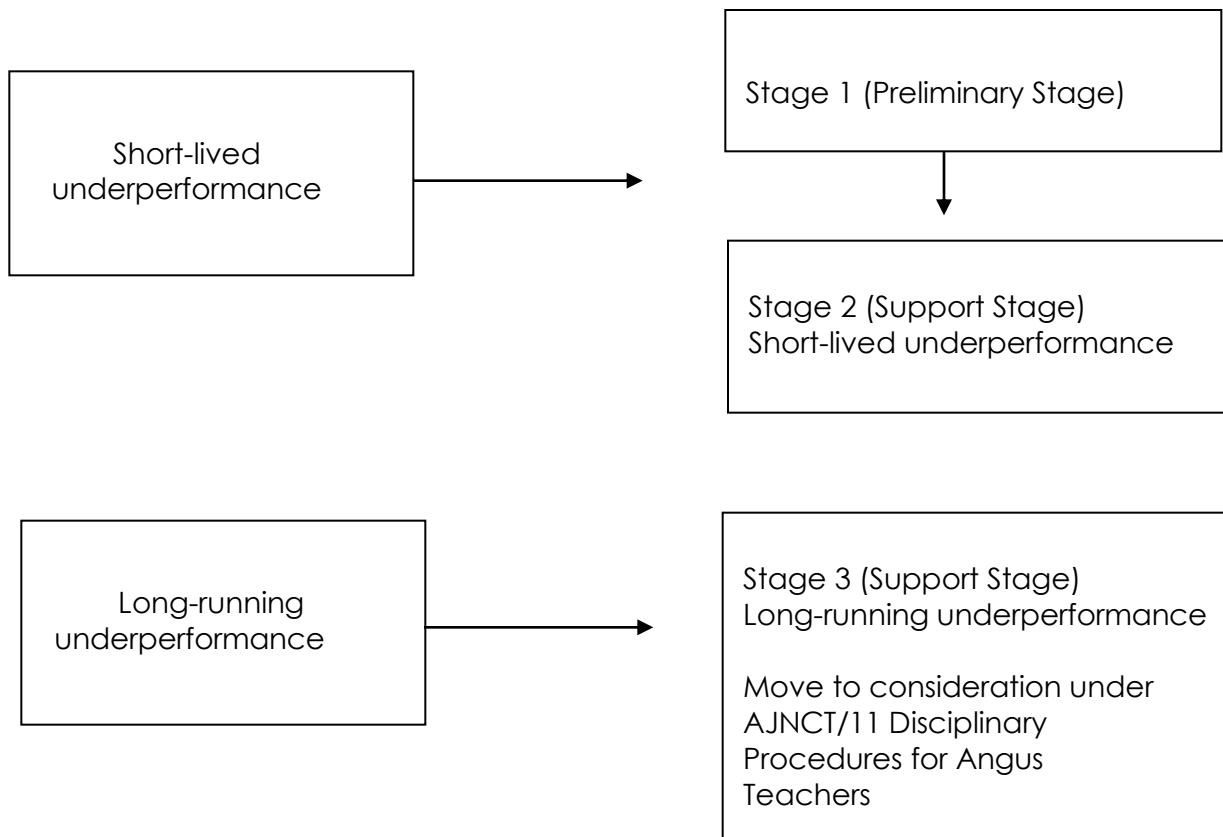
Short-lived underperformance

Stage 1 (Preliminary Stage)

Stage 2 (Support Stage)
Short-lived underperformance

Long-running underperformance

Stage 3 (Support Stage)
Long-running underperformance

Move to consideration under AJNCT/11 Disciplinary Procedures for Angus Teachers